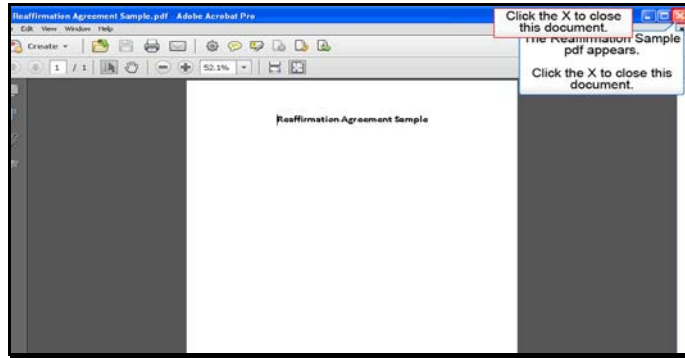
Reaffirmation Agreement Sample.pdf - Adobe Acrobat Pro

Edit View Window Help

Create

1 / 1

52.1%

Click the X to close this document.

The Reaffirmation Sample pdf appears.

Click the X to close this document.

Reaffirmation Agreement Sample